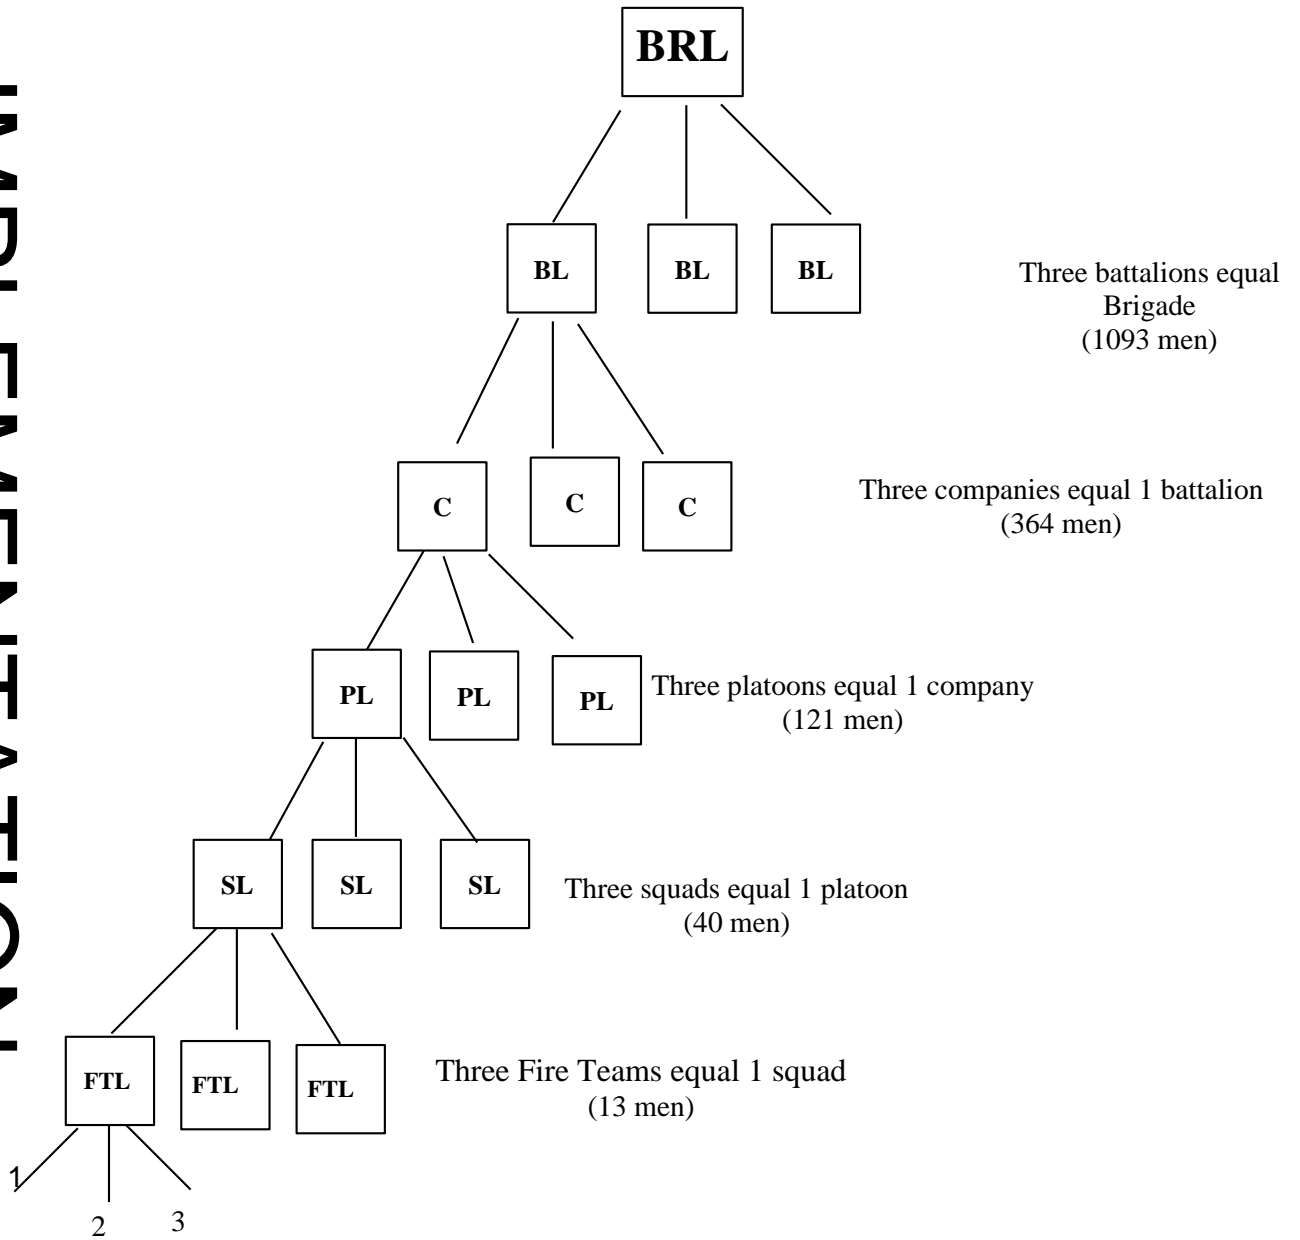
BRL

BL BL BL

Three battalions equal Brigade (1093 men)

C C C

Three companies equal 1 battalion (364 men)

PL PL PL

Three platoons equal 1 company (121 men)

SL SL SL

Three squads equal 1 platoon (40 men)

FTL FTL FTL

Three Fire Teams equal 1 squad (13 men)

1 2 3

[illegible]